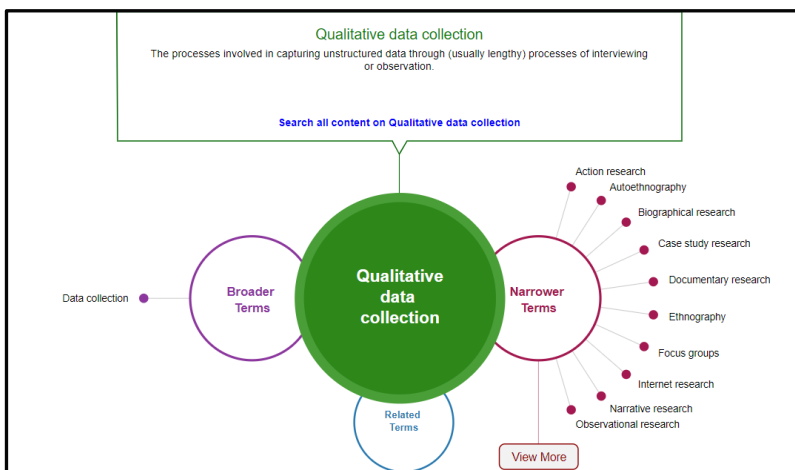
Qualitative data collection

The processes involved in capturing unstructured data through (usually lengthy) processes of interviewing or observation.

Search all content on Qualitative data collection

Data collection

Broader Terms

Qualitative data collection

Narrower Terms

Action research
Autoethnography
Biographical research
Case study research
Documentary research
Ethnography
Focus groups
Internet research
Narrative research
Observational research

Related Terms

View More